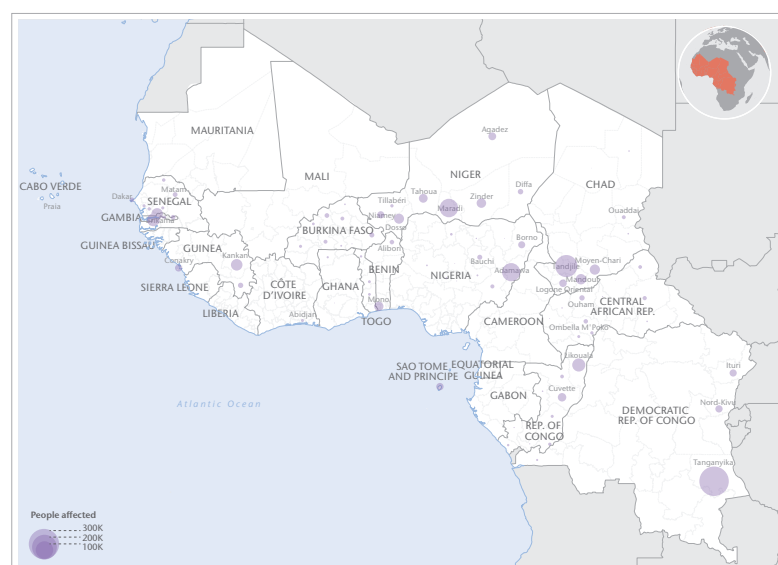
MAURITANIA

MALI

NIGER

CHAD

Agadez

CABO VERDE

Praia

Dakar

Matam

SENEGAL

GAMBIA

GUINEA BISSAU

GUINEA

Kankan

Conakry

SIERRA LEONE

LIBERIA

CÔTE D'IVOIRE

Abidjan

GHANA

BURKINA FASO

Niamey

Dosso

Tillabéri

Tahoua

Maradi

Zinder

Diffa

Alibori

BENIN

Mono

TOGO

NIGERIA

Bauchi

Borno

Adamawa

Ouaddaï

Tandjilé

Moyen-Chari

Logone Oriental

Mandoul

Ouham

CENTRAL AFRICAN REP.

Ombella M'Poko

CAMEROON

SAO TOME AND PRINCIPE

EQUATORIAL GUINEA

GABON

Likouala

Cuvette

REP. OF CONGO

DEMOCRATIC REP. OF CONGO

Ituri

Nord-Kivu

Tanganyika

Atlantic Ocean

People affected

300K

200K

100K